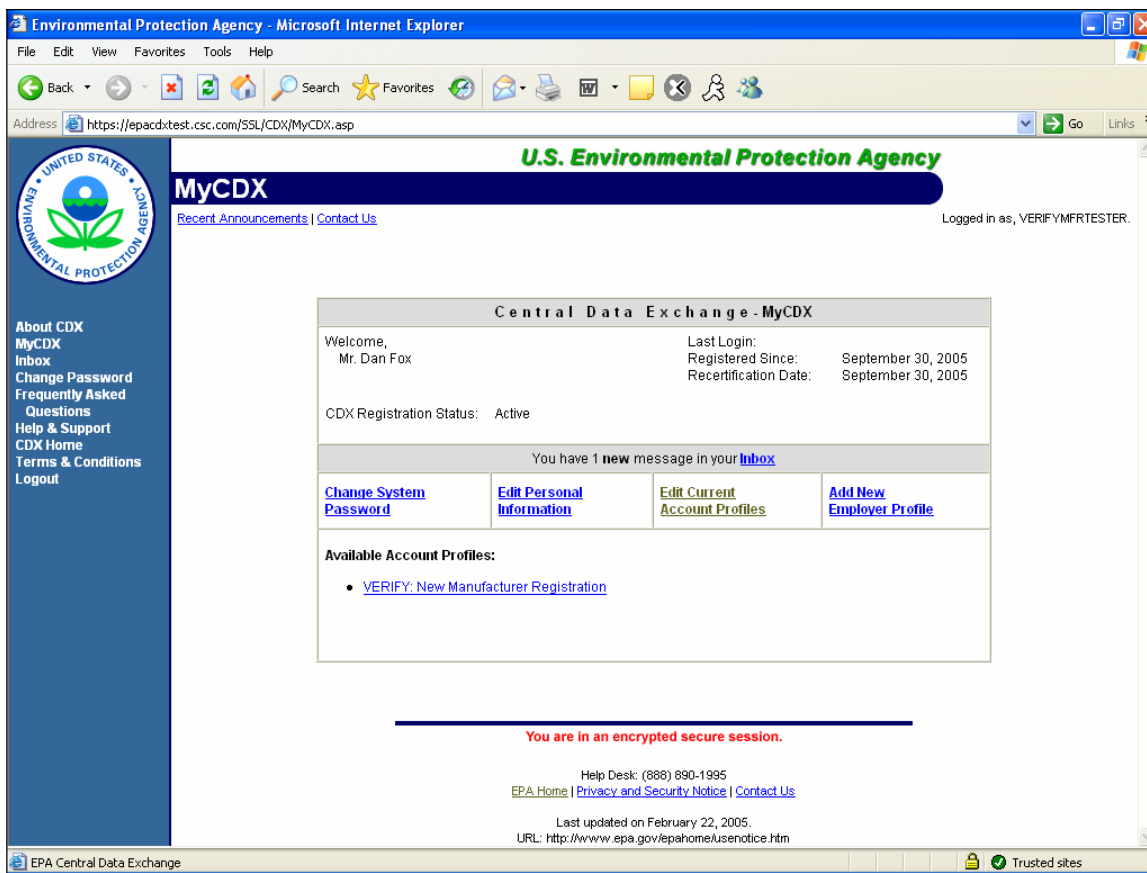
Environmental Protection Agency - Microsoft Internet Explorer

File Edit View Favorites Tools Help

Back Search Favorites

Address https://epacdxtest.csc.com/SSL/CDX/MyCDX.asp Go Links

UNITED STATES ENVIRONMENTAL PROTECTION AGENCY

U.S. Environmental Protection Agency

MyCDX

Recent Announcements | Contact Us

Logged in as, VERIFYMFRTESTER.

About CDX
MyCDX
Inbox
Change Password
Frequently Asked Questions
Help & Support
CDX Home
Terms & Conditions
Logout

Central Data Exchange - MyCDX

Welcome,
Mr. Dan Fox

Last Login:
Registered Since: September 30, 2005
Recertification Date: September 30, 2005

CDX Registration Status: Active

You have 1 **new** message in your Inbox

| Change System Password | Edit Personal Information | Edit Current Account Profiles | Add New Employer Profile |
|---|---|---|---|

Available Account Profiles:

- VERIFY: New Manufacturer Registration

You are in an encrypted secure session.

Help Desk: (888) 890-1995
EPA Home | Privacy and Security Notice | Contact Us

Last updated on February 22, 2005.
URL: http://www.epa.gov/epahome/usenotice.htm

EPA Central Data Exchange

Trusted sites